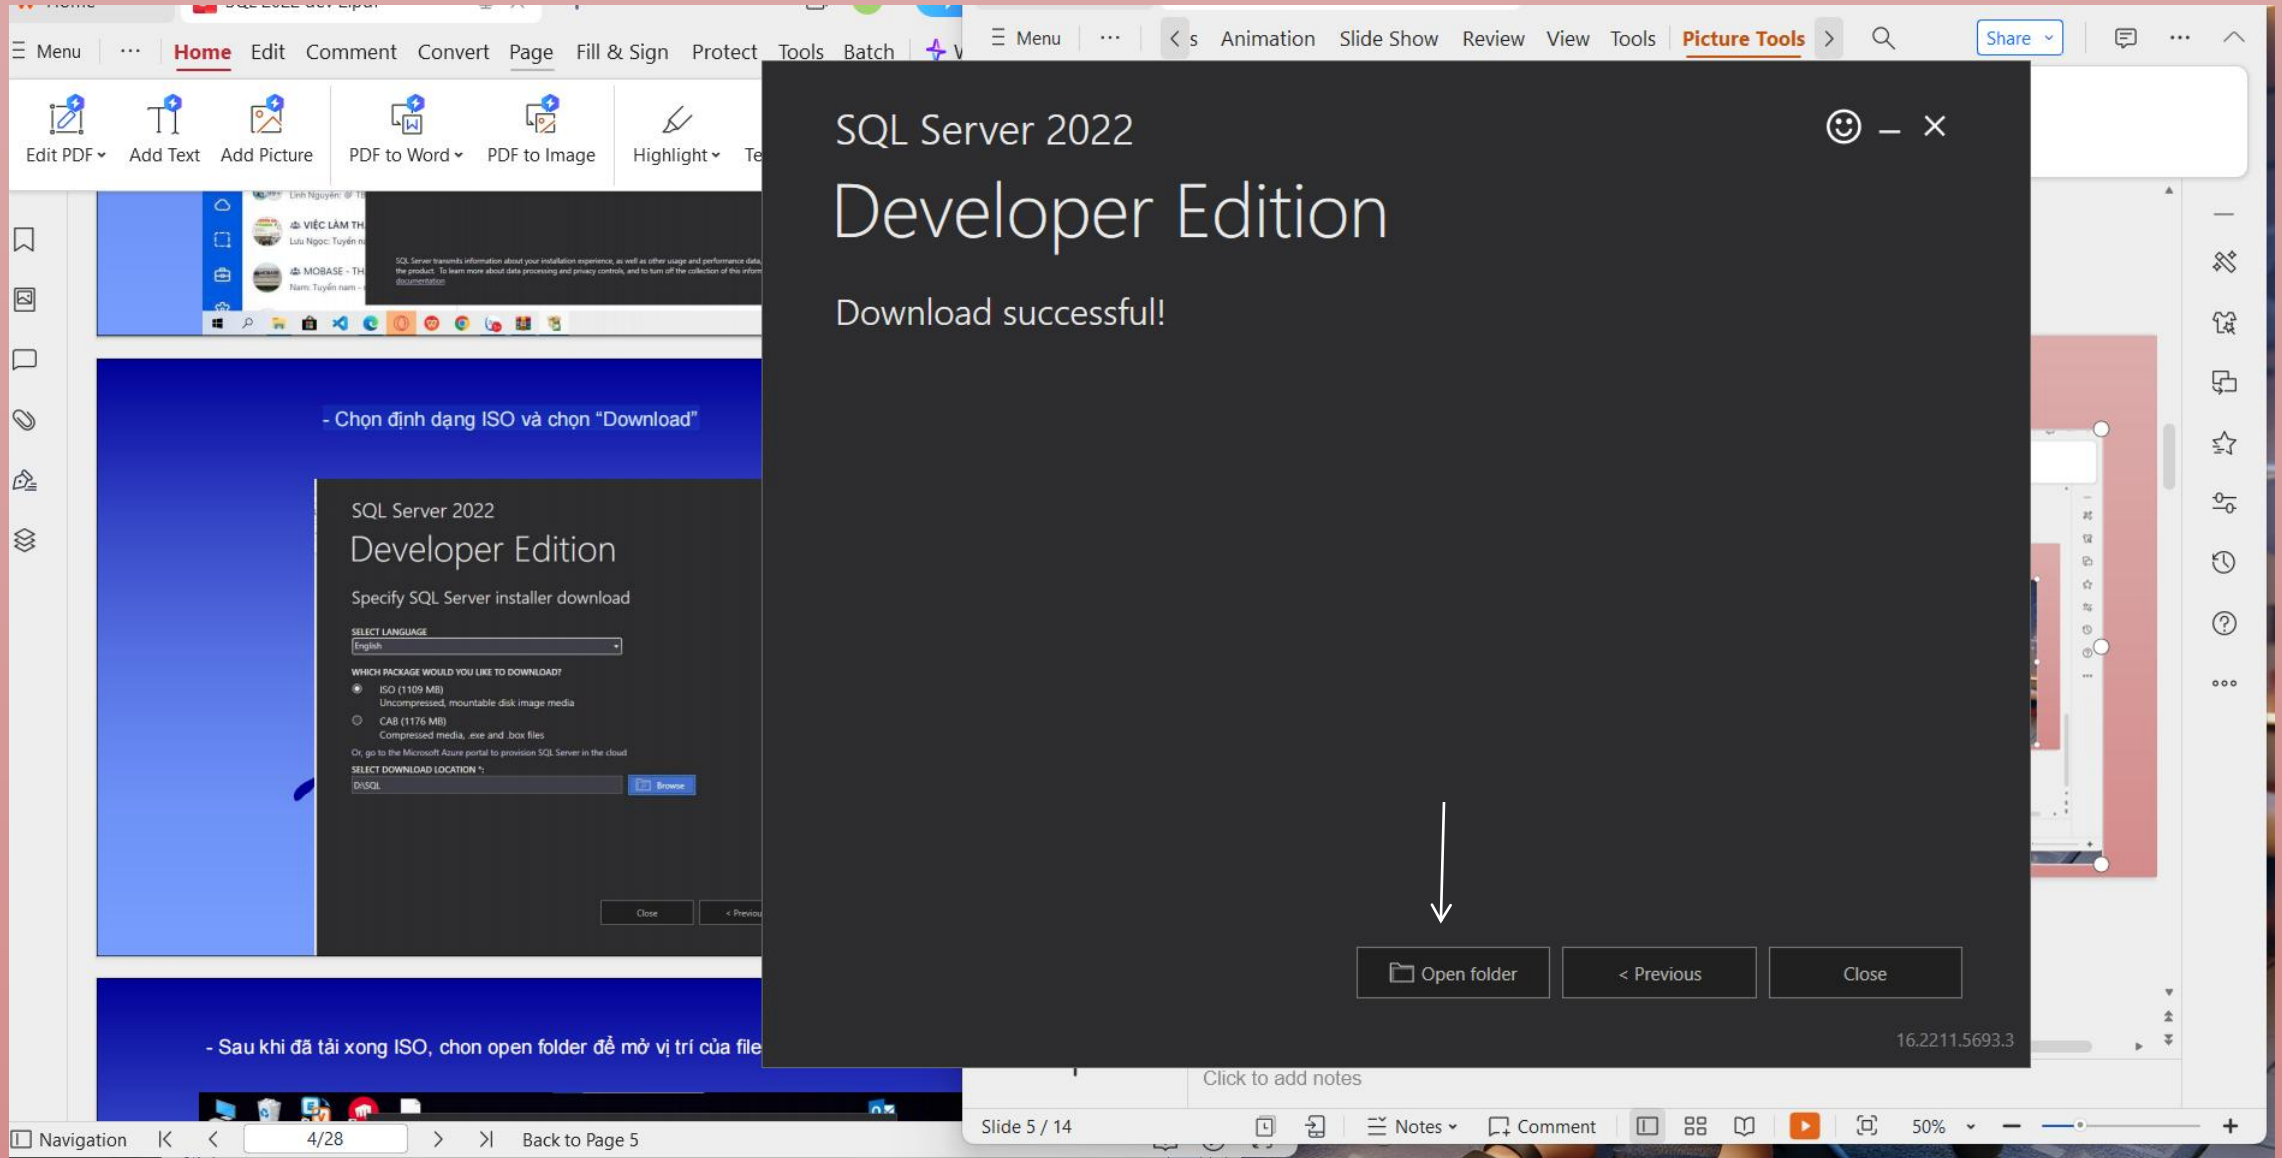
Menu ··· Home Edit Comment Convert Page Fill & Sign Protect Tools Batch

Edit PDF Add Text Add Picture PDF to Word PDF to Image Highlight Te

VIỆC LÀM TH
Lưu Ngọc: Tuyển n
MOBASE - TH
Nam: Tuyển nam -

SQL Server transmits information about your installation experience, as well as other usage and performance data, the product. To learn more about data processing and privacy controls, and to turn off the collection of this inform documentation

- Chọn định dạng ISO và chọn "Download"

SQL Server 2022
Developer Edition
Specify SQL Server installer download

SELECT LANGUAGE
English
WHICH PACKAGE WOULD YOU LIKE TO DOWNLOAD?
ISO (1109 MB)
Uncompressed, mountable disk image media
CAB (1176 MB)
Compressed media, .exe and .box files
Or, go to the Microsoft Azure portal to provision SQL Server in the cloud
SELECT DOWNLOAD LOCATION *:
D:\SQL
Browse

Close < Previou

- Sau khi đã tải xong ISO, chon open folder để mở vị trí của file

Navigation 4/28 Back to Page 5

Menu ··· s Animation Slide Show Review View Tools Picture Tools Share

SQL Server 2022
Developer Edition
Download successful!

Open folder < Previous Close

16.2211.5693.3

Click to add notes

Slide 5 / 14 Notes Comment 50%